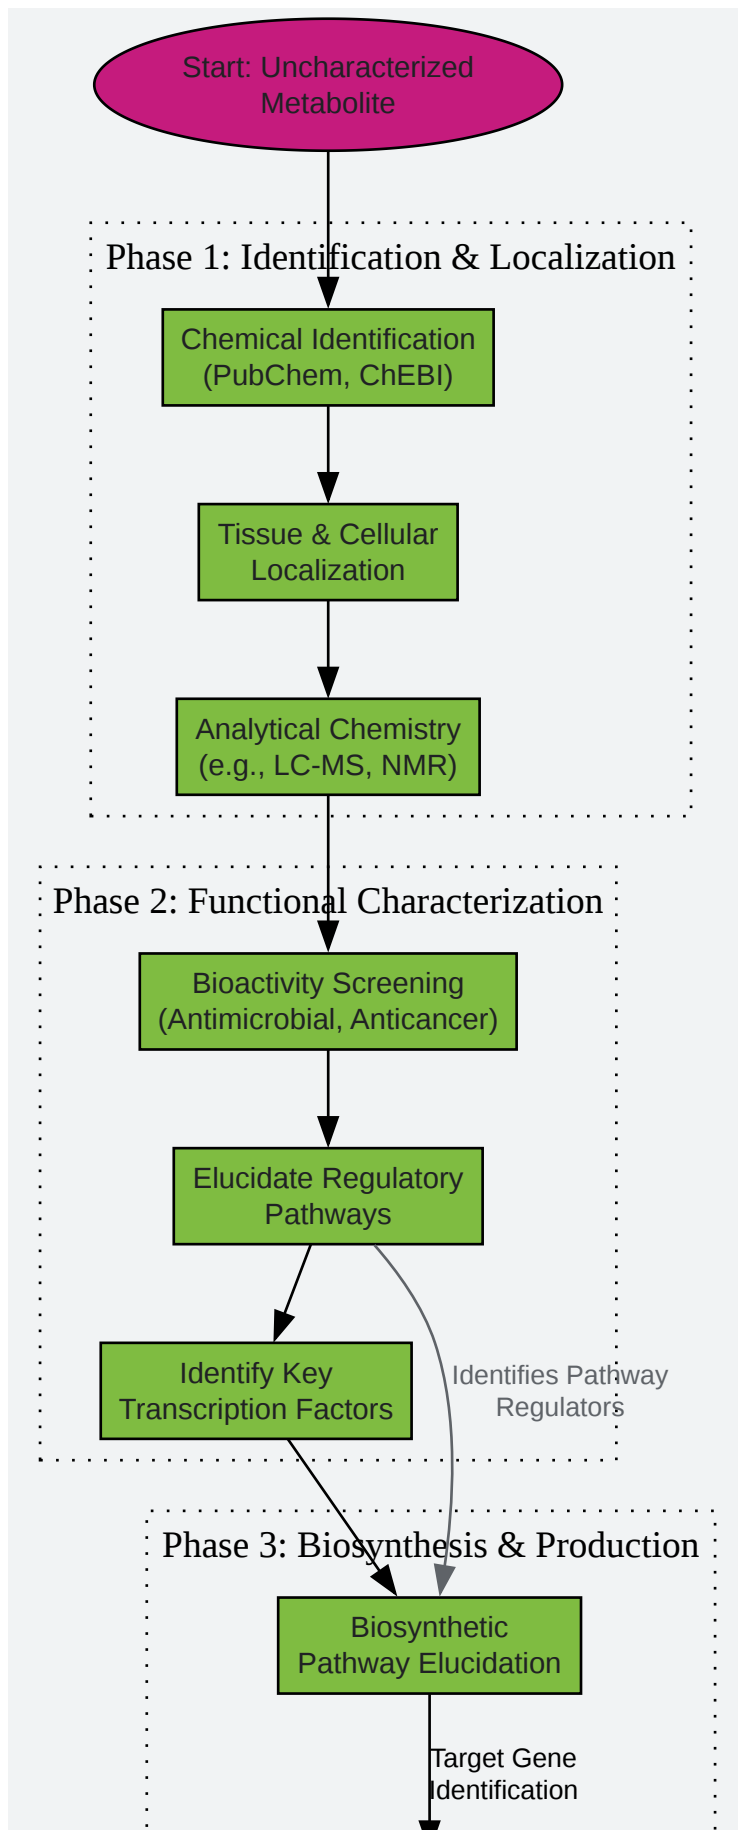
Start: Uncharacterized Metabolite

Phase 1: Identification & Localization

Chemical Identification (PubChem, ChEBI)

Tissue & Cellular Localization

Analytical Chemistry (e.g., LC-MS, NMR)

Phase 2: Functional Characterization

Bioactivity Screening (Antimicrobial, Anticancer)

Elucidate Regulatory Pathways

Identify Key Transcription Factors

Identifies Pathway Regulators

Phase 3: Biosynthesis & Production

Biosynthetic Pathway Elucidation

Target Gene Identification